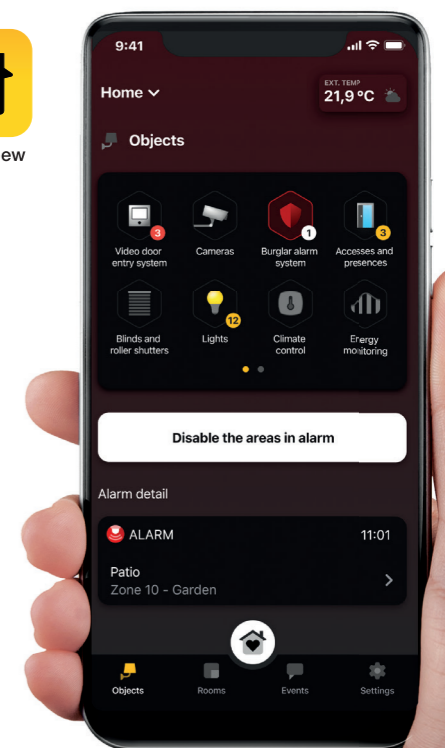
ew

9:41

Home

EXT. TEMP
21,9 °C

Objects

3
Video door entry system

Cameras

1
Burglar alarm system

3
Accesses and presences

Blinds and roller shutters

12
Lights

Climate control

Energy monitoring

Disable the areas in alarm

Alarm detail

ALARM 11:01

Patio
Zone 10 - Garden

Objects Rooms Events Settings